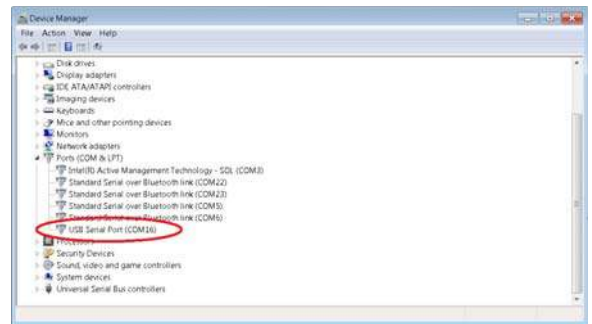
Device Manager

File Action View Help

Disk drives
Display adapters
IDE ATA/ATAPI controllers
Imaging devices
Keyboards
Mice and other pointing devices
Monitors
Network adapters
Ports (COM & LPT)
Intel(R) Active Management Technology - SOL (COM3)
Standard Serial over Bluetooth link (COM22)
Standard Serial over Bluetooth link (COM23)
Standard Serial over Bluetooth link (COM5)
Standard Serial over Bluetooth link (COM6)
USB Serial Port (COM16)
Processors
Security Devices
Sound, video and game controllers
System devices
Universal Serial Bus controllers